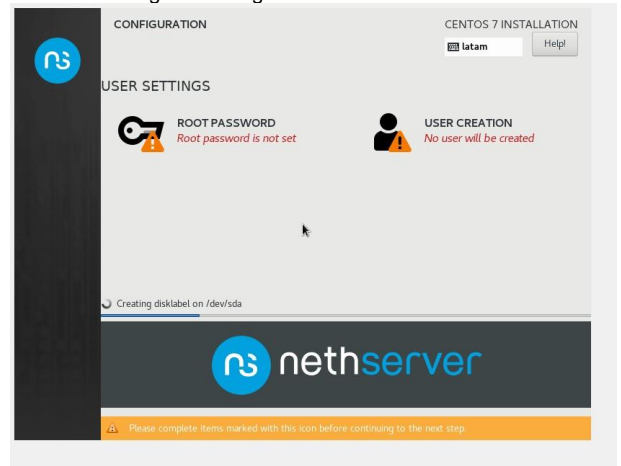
CONFIGURATION

CENTOS 7 INSTALLATION

latam

Help!

USER SETTINGS

ROOT PASSWORD
Root password is not set

USER CREATION
No user will be created

Creating disklabel on /dev/sda

nethserver

Please complete items marked with this icon before continuing to the next step.